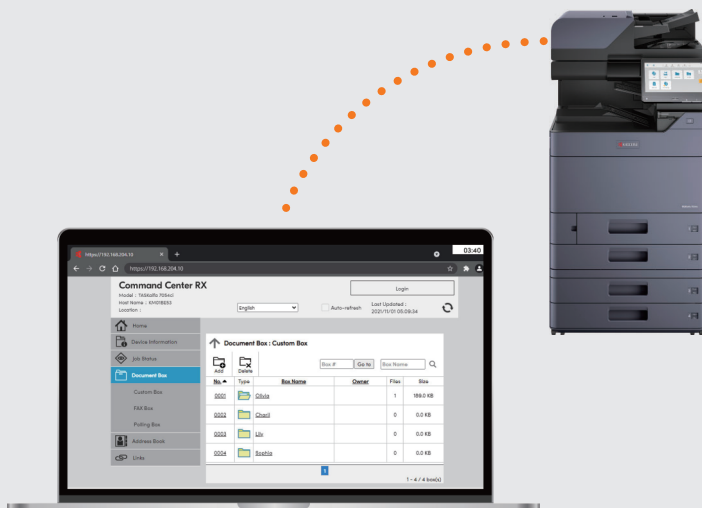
https://192.168.204.10
03:40
https://192.168.204.10

Command Center RX
Model : TASKalfa 7054ci
Host Name : KM01B693
Location :

English
Auto-refresh
Last Updated : 2021/11/01 05:09:34
Login

Home
Device Information
Job Status
Document Box
Custom Box
FAX Box
Polling Box
Address Book
Links

Document Box : Custom Box
Add
Delete
Box #
Go to
Box Name

| No. | Type | Box Name | Owner | Files | Size |
|---|---|---|---|---|---|
| 0001 | | Olivia | | 1 | 169.0 KB |
| 0002 | | Charil | | 0 | 0.0 KB |
| 0003 | | Lily | | 0 | 0.0 KB |
| 0004 | | Sophia | | 0 | 0.0 KB |

1
1 - 4 / 4 box(s)

KYOCERA